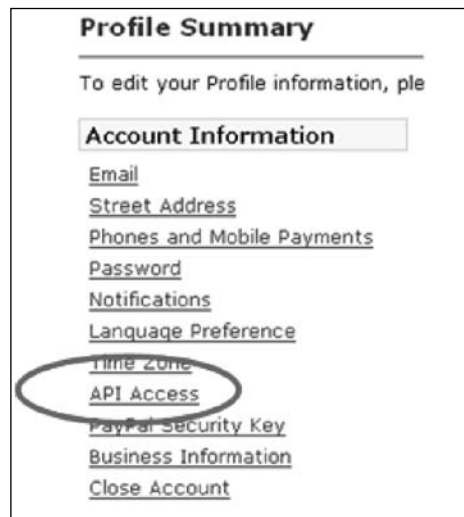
Profile Summary

To edit your Profile information, ple

Account Information

Email
Street Address
Phones and Mobile Payments
Password
Notifications
Language Preference
Time Zone
API Access
PayPal Security Key
Business Information
Close Account